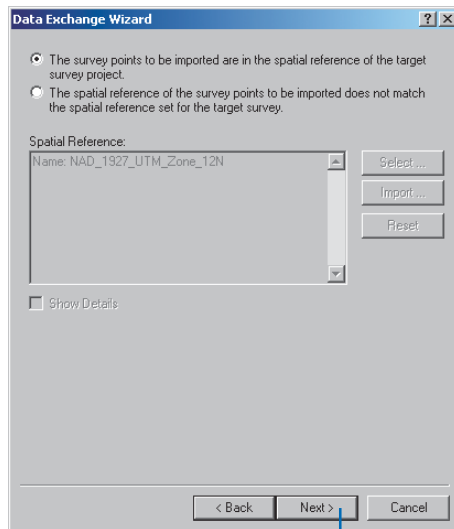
Data Exchange Wizard

?

The survey points to be imported are in the spatial reference of the target survey project.

The spatial reference of the survey points to be imported does not match the spatial reference set for the target survey.

Spatial Reference:

Name: NAD_1927_UTM_Zone_12N

Select...

Import...

Reset

Show Details

< Back

Next >

Cancel